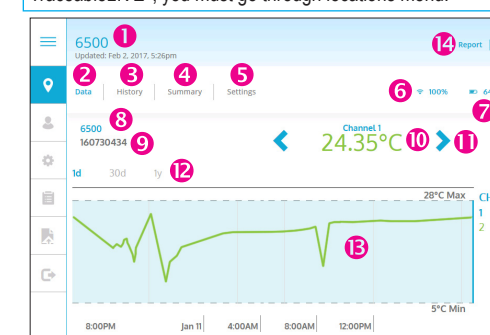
TraceableLIVE®, you must go through locations menu.

6500 1
Updated: Feb 2, 2017, 5:26pm

14 Report

2 Data | 3 History | 4 Summary | 5 Settings

6 100% 64 7

6500 8
160730434 9

Channel 1
24.35°C 10 11

1d 30d 1y 12

28°C Max

13

5°C Min

8:00PM Jan 11 4:00AM 8:00AM 12:00PM

Ch
1
2